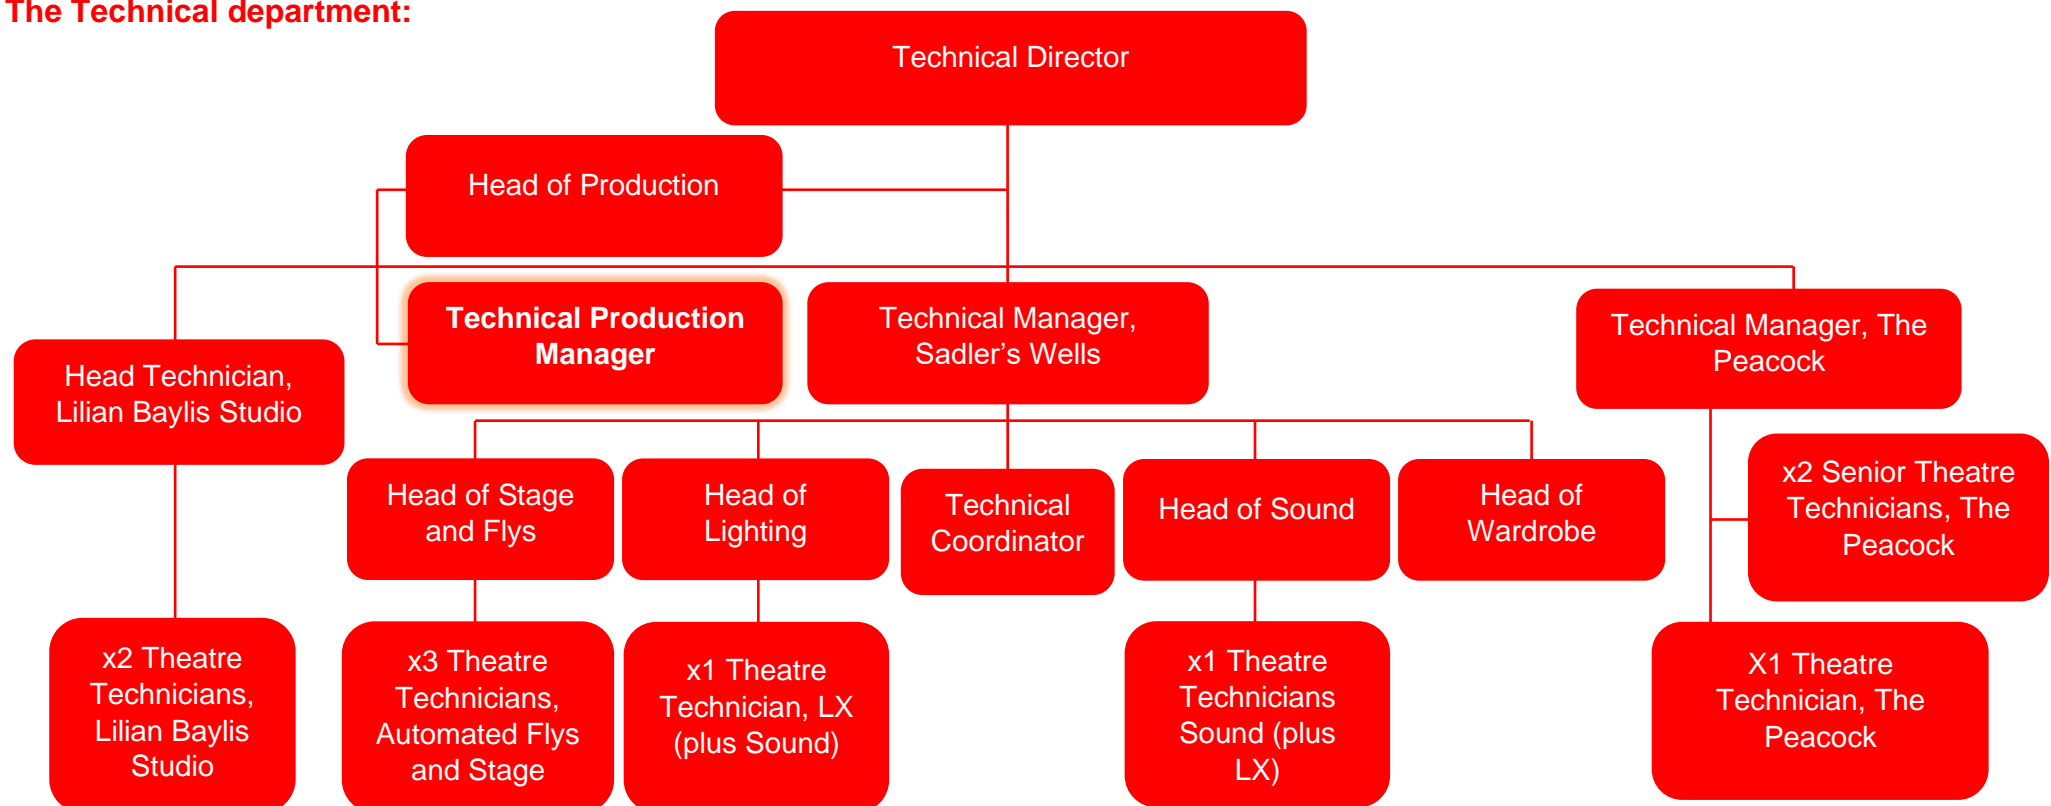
The Technical department:

Technical Director

Head of Production

Technical Production Manager

Technical Manager, Sadler's Wells

Technical Manager, The Peacock

Head Technician, Lilian Baylis Studio

Head of Stage and Flys

Head of Lighting

Technical Coordinator

Head of Sound

Head of Wardrobe

x2 Senior Theatre Technicians, The Peacock

x2 Theatre Technicians, Lilian Baylis Studio

x3 Theatre Technicians, Automated Flys and Stage

x1 Theatre Technician, LX (plus Sound)

x1 Theatre Technicians Sound (plus LX)

X1 Theatre Technician, The Peacock